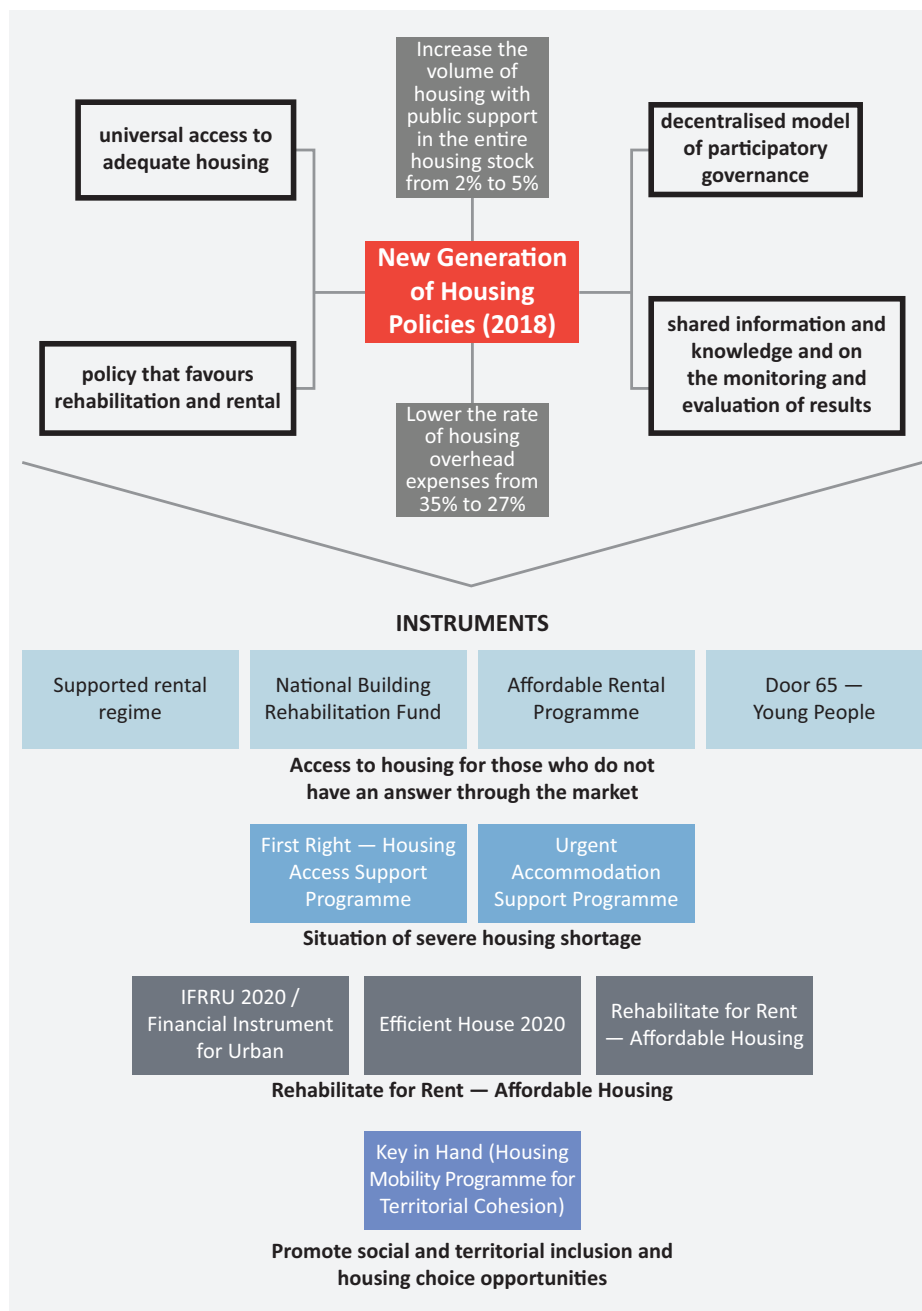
Increase the volume of housing with public support in the entire housing stock from 2% to 5%

universal access to adequate housing

decentralised model of participatory governance

New Generation of Housing Policies (2018)

policy that favours rehabilitation and rental

shared information and knowledge and on the monitoring and evaluation of results

Lower the rate of housing overhead expenses from 35% to 27%

INSTRUMENTS

Supported rental regime

National Building Rehabilitation Fund

Affordable Rental Programme

Door 65 — Young People

Access to housing for those who do not have an answer through the market

First Right — Housing Access Support Programme

Urgent Accommodation Support Programme

Situation of severe housing shortage

IFRRU 2020 / Financial Instrument for Urban

Efficient House 2020

Rehabilitate for Rent — Affordable Housing

Rehabilitate for Rent — Affordable Housing

Key in Hand (Housing Mobility Programme for Territorial Cohesion)

Promote social and territorial inclusion and housing choice opportunities